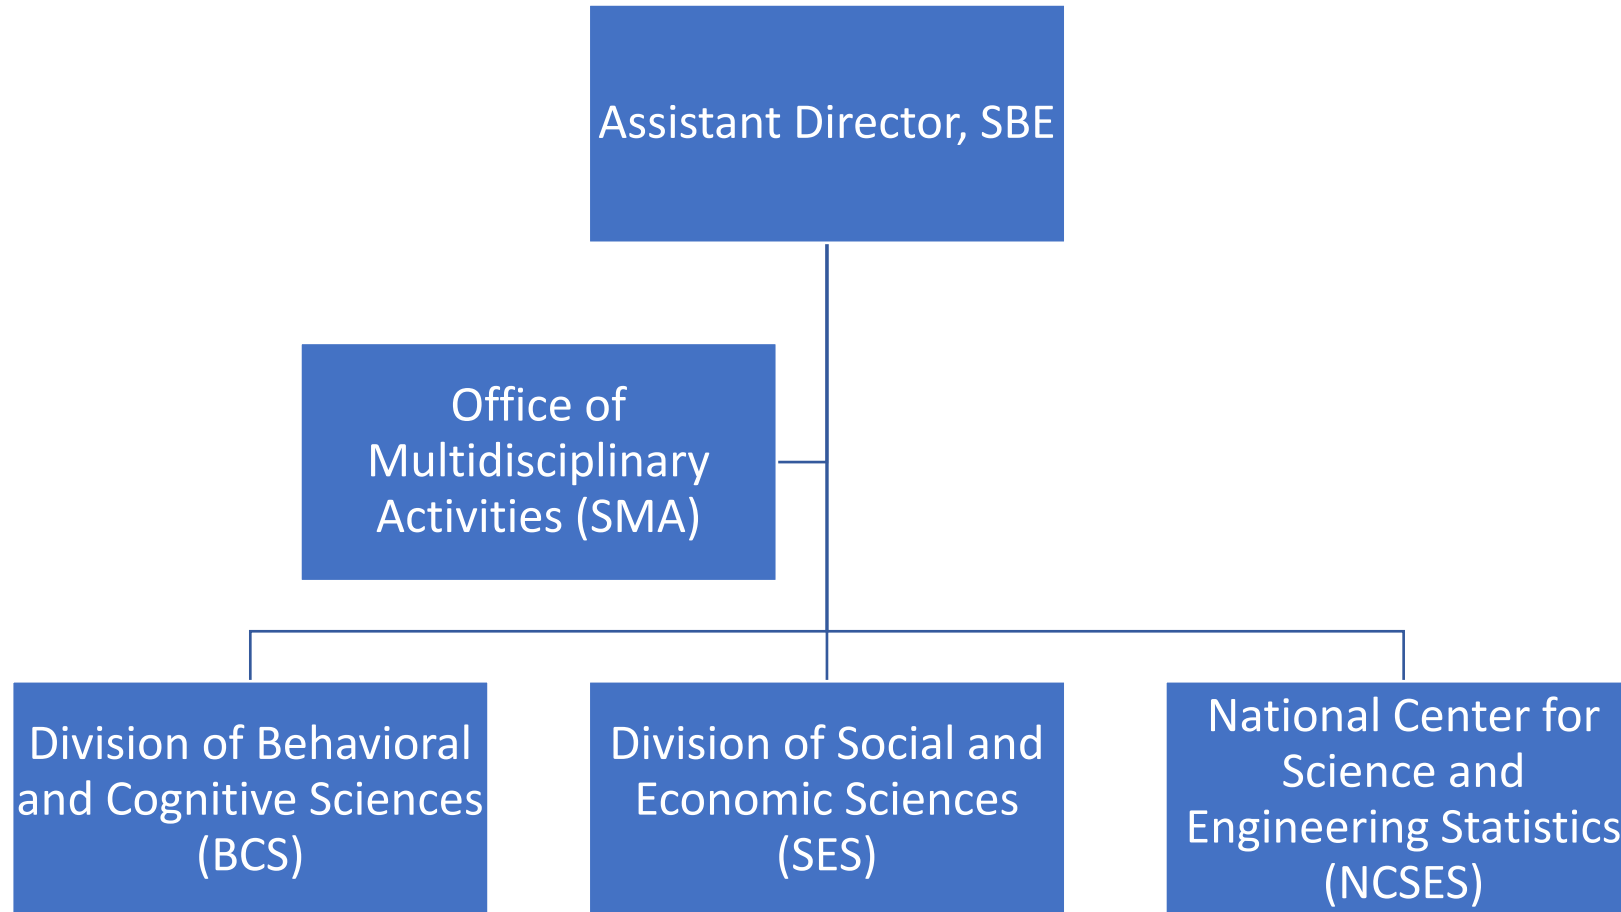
Assistant Director, SBE

Office of Multidisciplinary Activities (SMA)

Division of Behavioral and Cognitive Sciences (BCS)

Division of Social and Economic Sciences (SES)

National Center for Science and Engineering Statistics (NCSES)